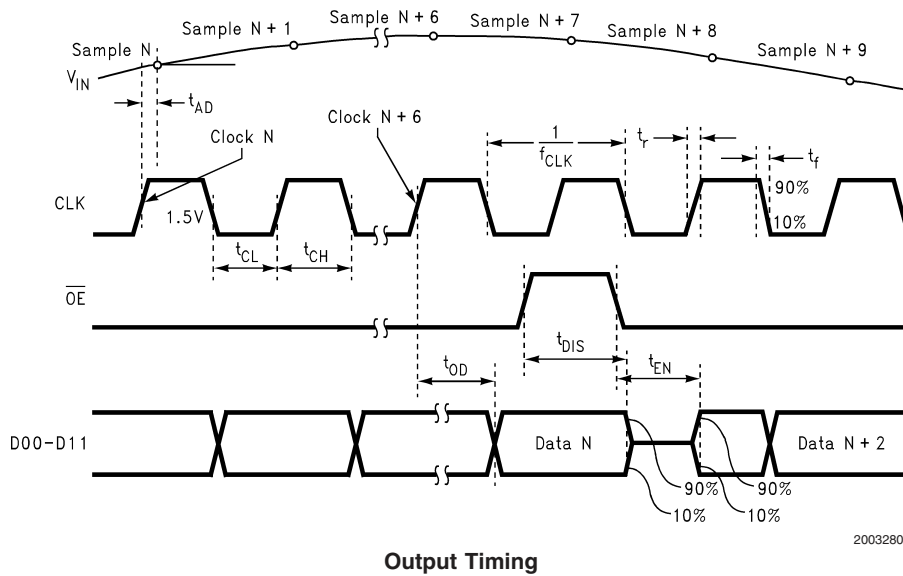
Sample N

Sample N + 1

Sample N + 6

Sample N + 7

Sample N + 8

Sample N + 9

$V_{IN}$

$t_{AD}$

Clock N

Clock N + 6

$\frac{1}{f_{CLK}}$

$t_r$

$t_f$

CLK

1.5V

90%

10%

$t_{CL}$

$t_{CH}$

$\overline{OE}$

$t_{DIS}$

$t_{OD}$

$t_{EN}$

D00-D11

Data N

Data N + 2

90%

90%

10%

10%

2003280

Output Timing